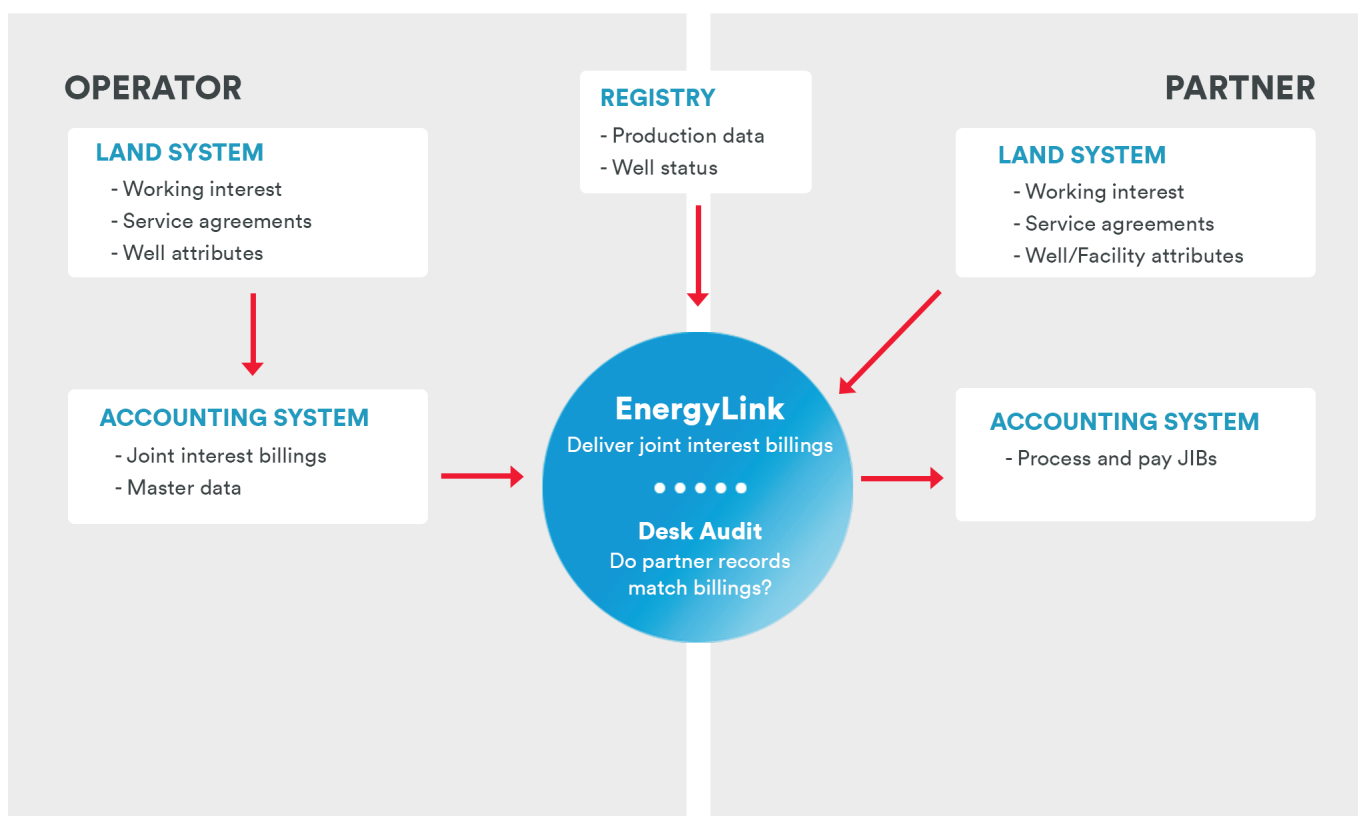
OPERATOR

LAND SYSTEM
- Working interest
- Service agreements
- Well attributes

ACCOUNTING SYSTEM
- Joint interest billings
- Master data

REGISTRY
- Production data
- Well status

EnergyLink
Deliver joint interest billings

Desk Audit
Do partner records match billings?

PARTNER

LAND SYSTEM
- Working interest
- Service agreements
- Well/Facility attributes

ACCOUNTING SYSTEM
- Process and pay JIBs